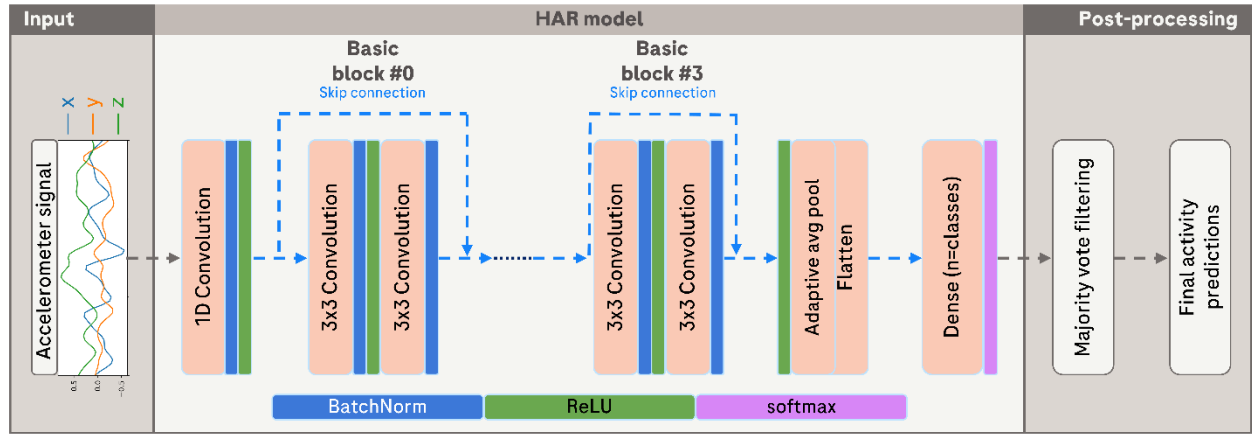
Input

HAR model

Post-processing

Accelerometer signal

x
y
z

0.5
0.0
−0.5

1D Convolution

Basic block #0
Skip connection

3x3 Convolution

3x3 Convolution

Basic block #3
Skip connection

3x3 Convolution

3x3 Convolution

Adaptive avg pool

Flatten

Dense (n-classes)

Majority vote filtering

Final activity predictions

BatchNorm

ReLU

softmax